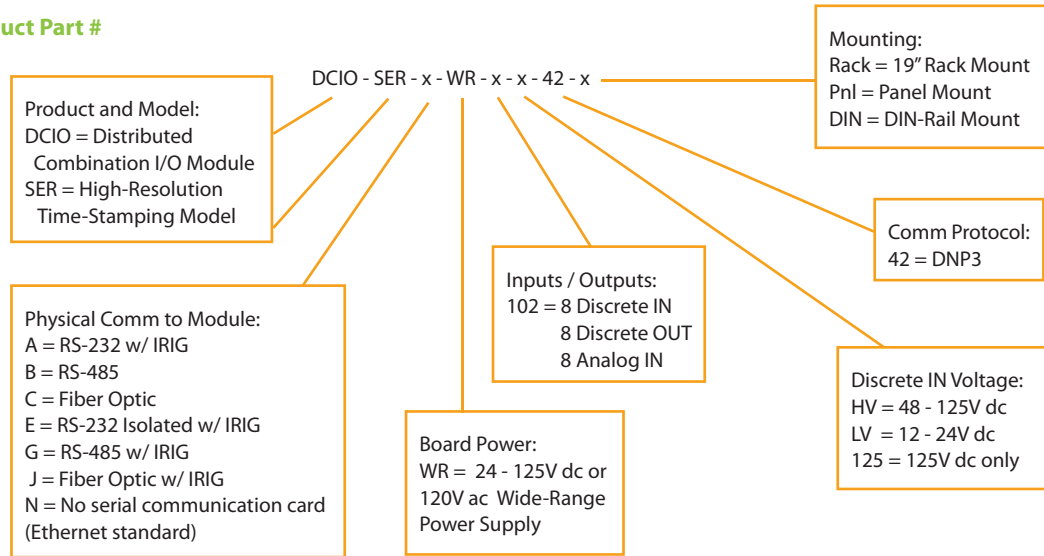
uct Part #

DCIO - SER - x - WR - x - x - 42 - x

Mounting:
Rack = 19" Rack Mount
Pnl = Panel Mount
DIN = DIN-Rail Mount

Product and Model:
DCIO = Distributed Combination I/O Module
SER = High-Resolution Time-Stamping Model

Comm Protocol:
42 = DNP3

Inputs / Outputs:
102 = 8 Discrete IN
8 Discrete OUT
8 Analog IN

Physical Comm to Module:
A = RS-232 w/ IRIG
B = RS-485
C = Fiber Optic
E = RS-232 Isolated w/ IRIG
G = RS-485 w/ IRIG
J = Fiber Optic w/ IRIG
N = No serial communication card (Ethernet standard)

Discrete IN Voltage:
HV = 48 - 125V dc
LV = 12 - 24V dc
125 = 125V dc only

Board Power:
WR = 24 - 125V dc or 120V ac Wide-Range Power Supply